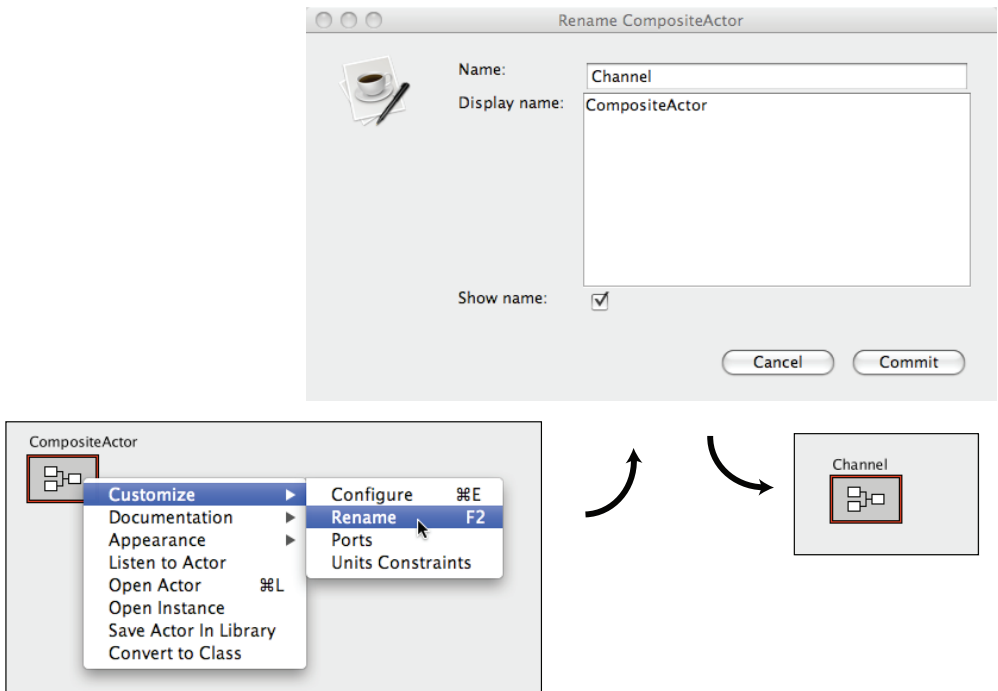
Rename CompositeActor

Name: Channel

Display name: CompositeActor

Show name: ☑

Cancel Commit

CompositeActor

Customize ▶
Documentation ▶
Appearance ▶
Listen to Actor
Open Actor ⌘L
Open Instance
Save Actor In Library
Convert to Class

Configure ⌘E
Rename F2
Ports
Units Constraints

Channel